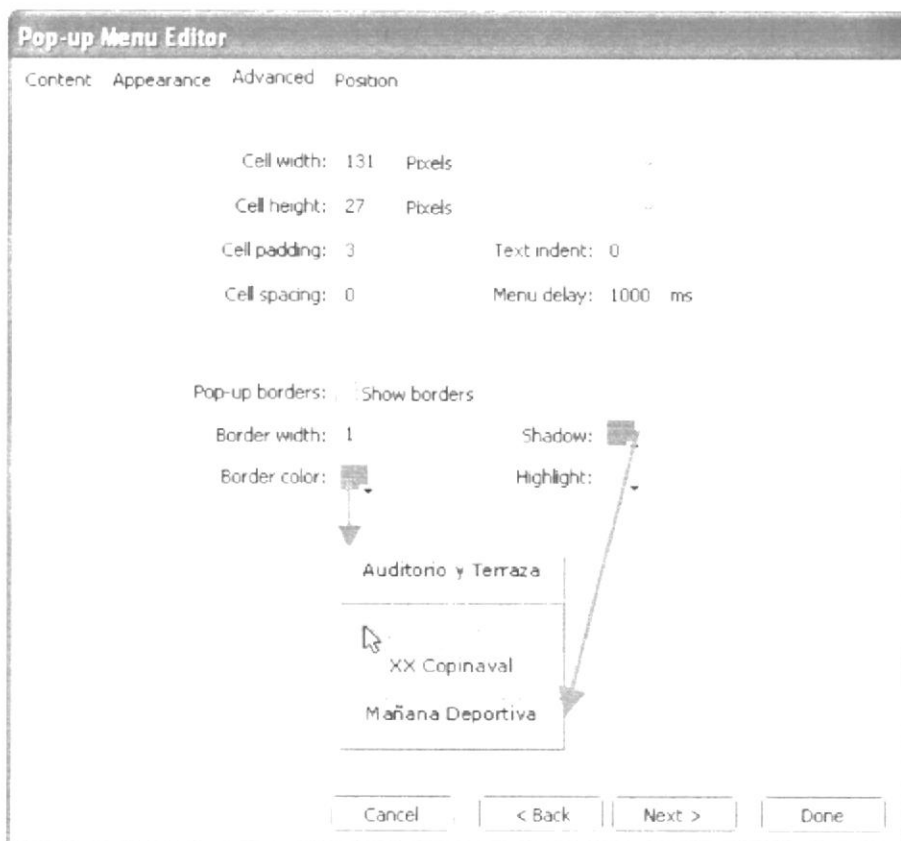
Pop-up Menu Editor

Content Appearance Advanced Position

Cell width: 131 Pixels

Cell height: 27 Pixels

Cell padding: 3

Text indent: 0

Cell spacing: 0

Menu delay: 1000 ms

Pop-up borders: Show borders

Border width: 1

Shadow:

Border color:

Highlight:

Auditorio y Terraza

XX Copinaval

Mañana Deportiva

Cancel

< Back

Next >

Done